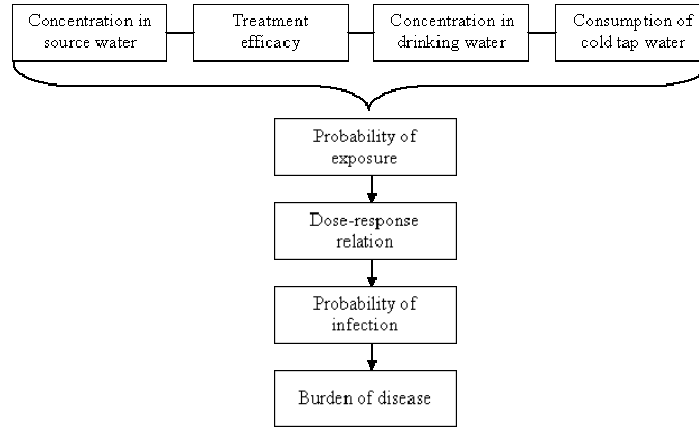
Concentration in source water

Treatment efficacy

Concentration in drinking water

Consumption of cold tap water

Probability of exposure

Dose-response relation

Probability of infection

Burden of disease